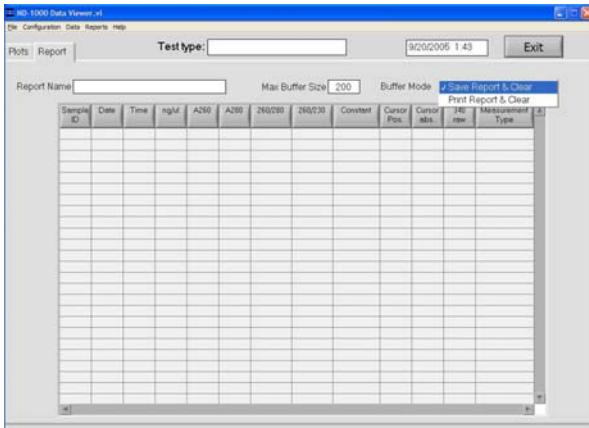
ND-1000 Data Viewer.vi

File Configuration Data Reports Help

Plots Report

Test type:

9/20/2005 1:43

Exit

Report Name

Max Buffer Size 200

Buffer Mode

✓ Save Report & Clear

Print Report & Clear

| Sample ID | Date | Time | ng/ul | A260 | A280 | 260/280 | 260/230 | Constant | Cursor Pos. | Cursor abs. | 340 raw | Measurement Type |
|---|---|---|---|---|---|---|---|---|---|---|---|---|